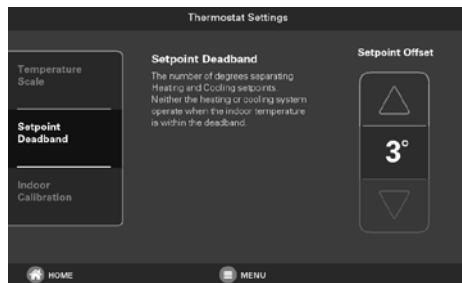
Thermostat Settings

Temperature Scale

Setpoint Deadband

Indoor Calibration

Setpoint Deadband

The number of degrees separating Heating and Cooling setpoints. Neither the heating or cooling system operate when the indoor temperature is within the deadband.

Setpoint Offset

3°

HOME

MENU